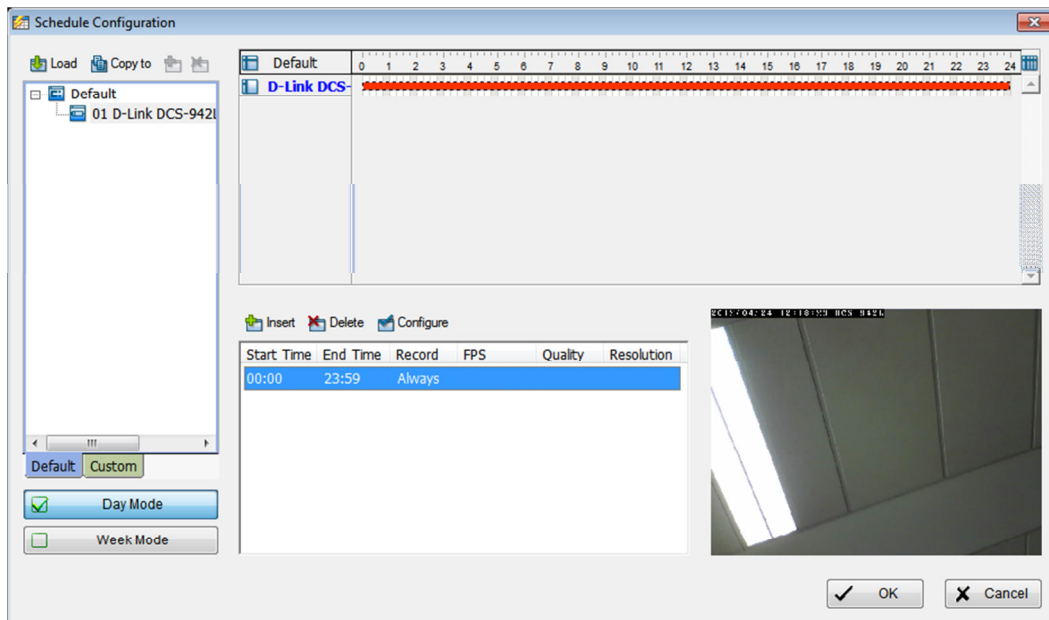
Schedule Configuration

Load Copy to

Default
01 D-Link DCS-942l

Default Custom

Day Mode

Week Mode

Default 0 1 2 3 4 5 6 7 8 9 10 11 12 13 14 15 16 17 18 19 20 21 22 23 24

D-Link DCS-

Insert Delete Configure

| Start Time | End Time | Record | FPS | Quality | Resolution |
|---|---|---|---|---|---|
| 00:00 | 23:59 | Always | | | |

2013/04/24 12:18:53 DCS-942L

OK Cancel